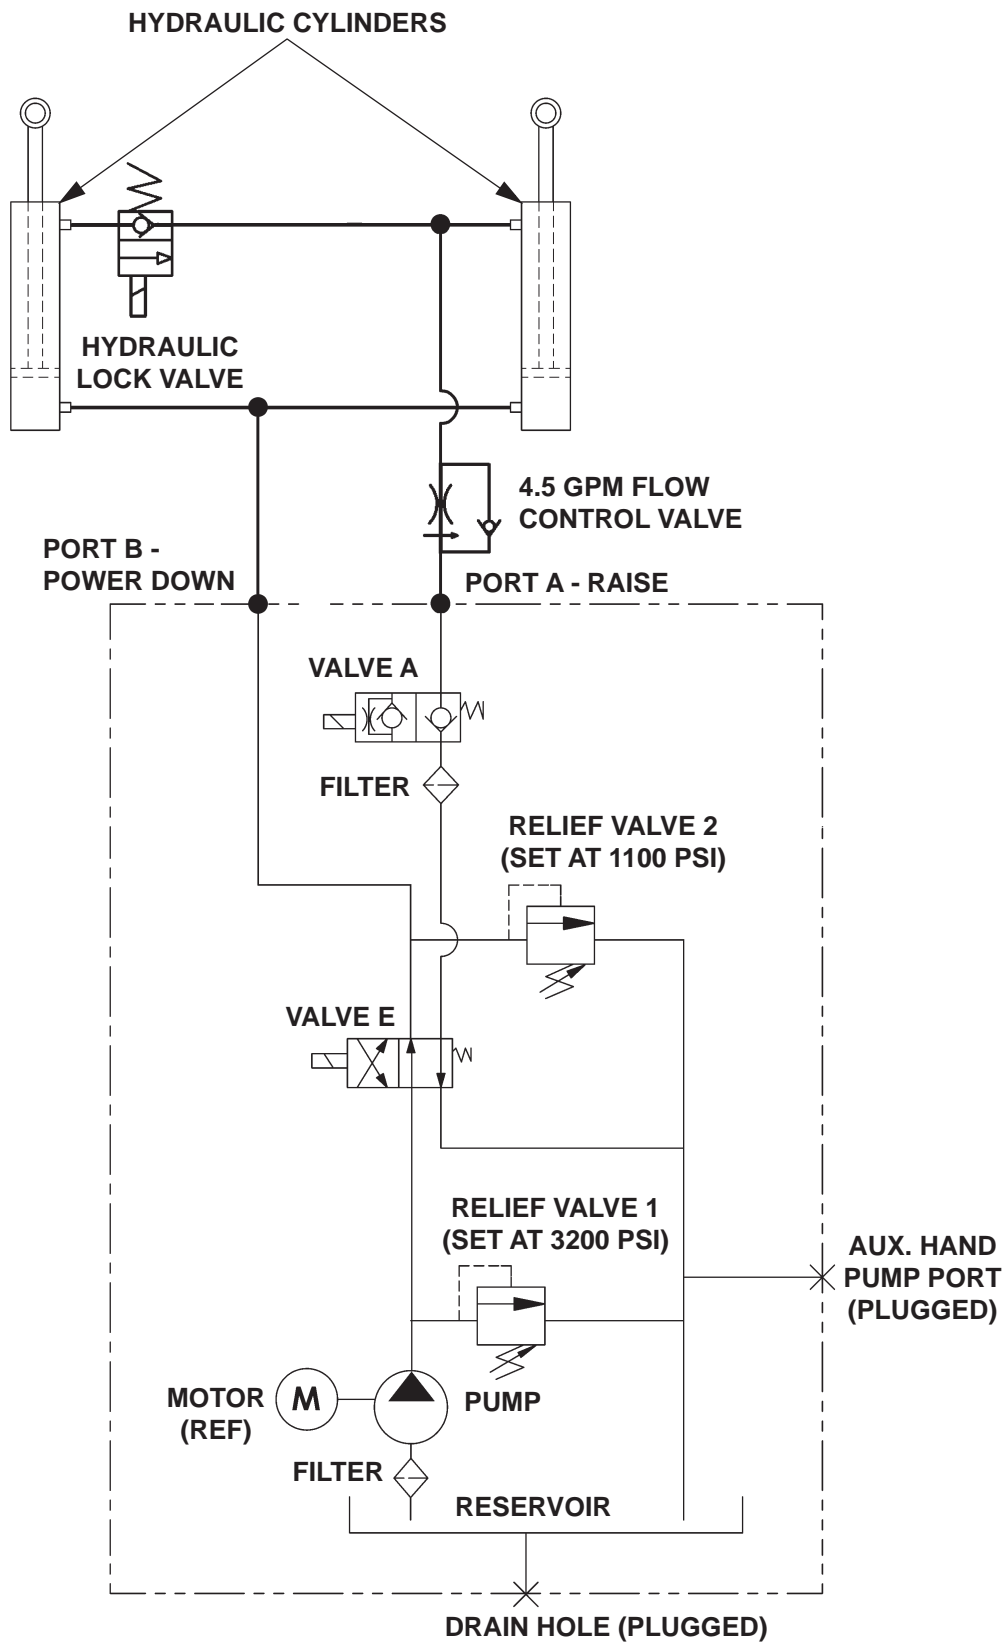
HYDRAULIC CYLINDERS

HYDRAULIC LOCK VALVE

4.5 GPM FLOW CONTROL VALVE

PORT B - POWER DOWN

PORT A - RAISE

VALVE A

FILTER

RELIEF VALVE 2 (SET AT 1100 PSI)

VALVE E

RELIEF VALVE 1 (SET AT 3200 PSI)

AUX. HAND PUMP PORT (PLUGGED)

MOTOR (REF)

M

PUMP

FILTER

RESERVOIR

DRAIN HOLE (PLUGGED)